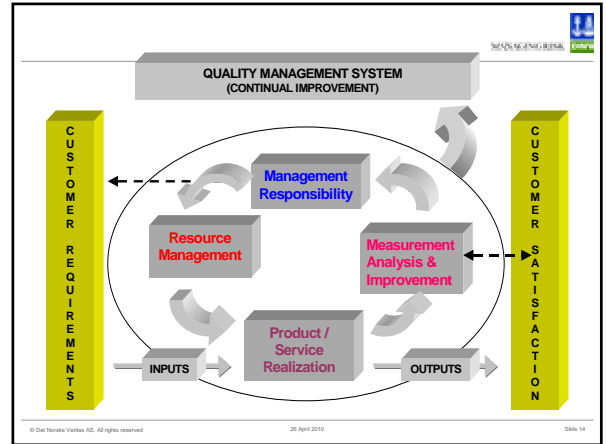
MANAGING RISK

QUALITY MANAGEMENT SYSTEM
(CONTINUAL IMPROVEMENT)

CUSTOMER REQUIREMENTS

CUSTOMER SATISFACTION

Management Responsibility

Resource Management

Measurement Analysis & Improvement

Product / Service Realization

INPUTS

OUTPUTS

© Det Norske Veritas AS. All rights reserved

26 April 2010

Slide 14